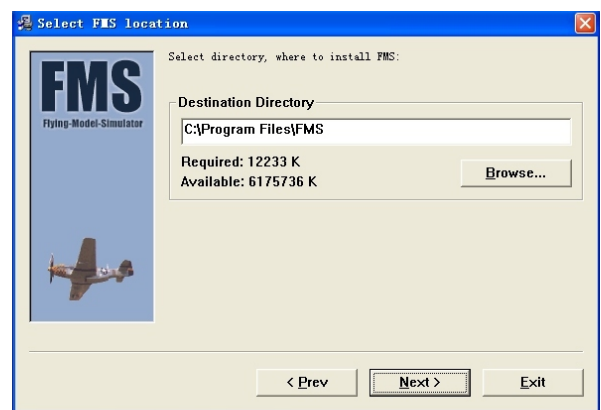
Select FMS location

FMS
Flying-Model-Simulator

Select directory, where to install FMS:

Destination Directory

C:\Program Files\FMS

Required: 12233 K
Available: 6175736 K

Browse...

< Prev

Next >

Exit